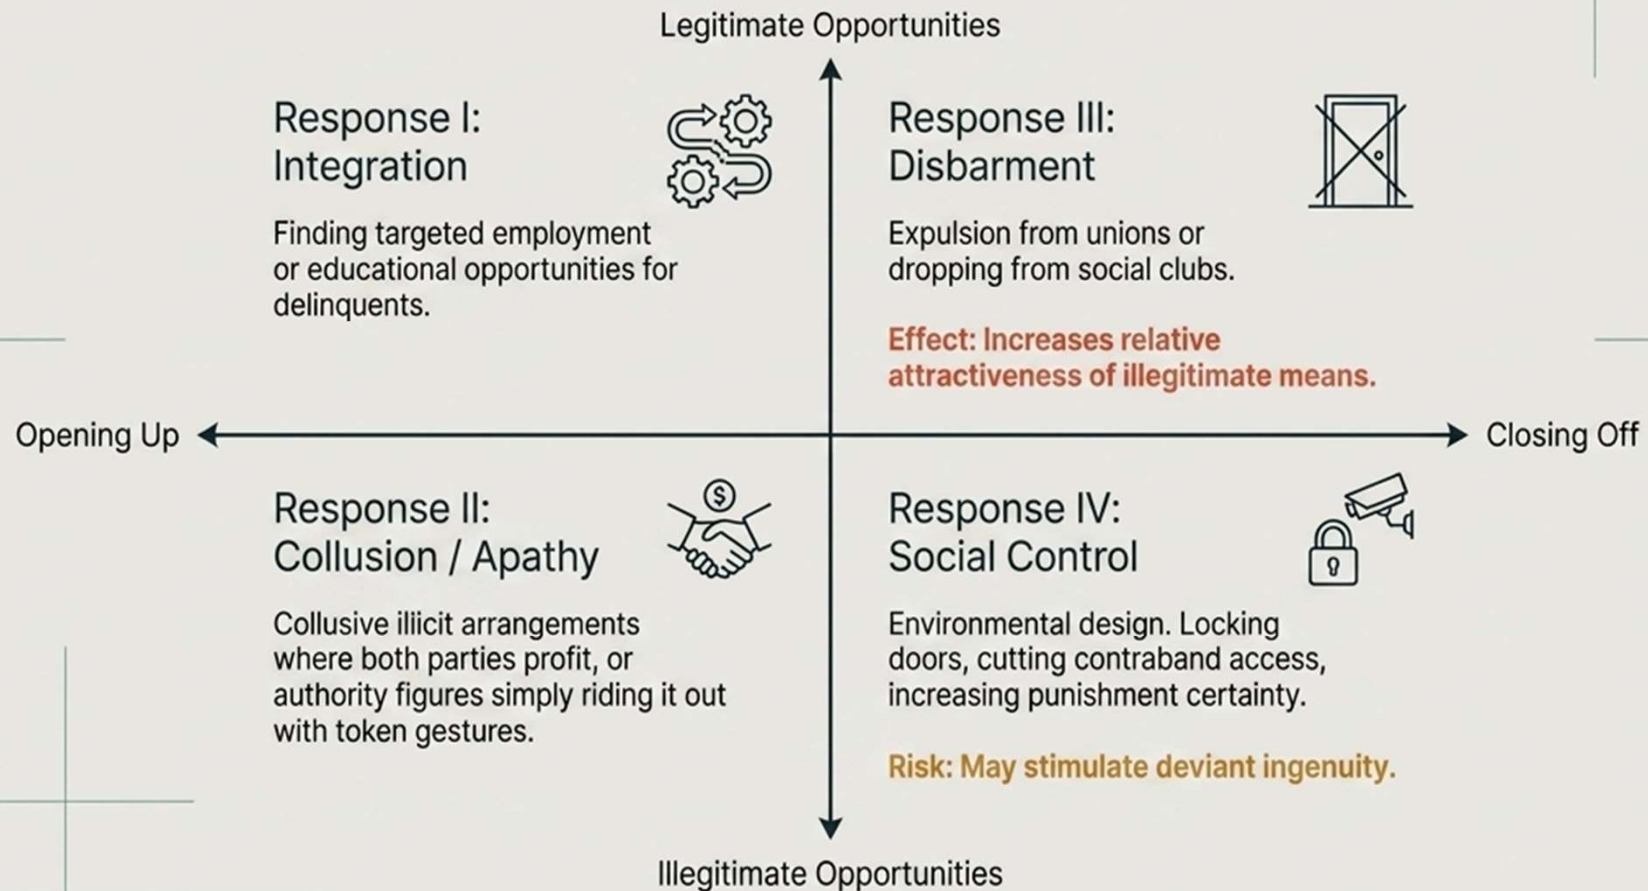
Legitimate Opportunities

Response I: Integration

Finding targeted employment or educational opportunities for delinquents.

Response III: Disbarment

Expulsion from unions or dropping from social clubs.

Effect: Increases relative attractiveness of illegitimate means.

Opening Up

Closing Off

Response II: Collusion / Apathy

Collusive illicit arrangements where both parties profit, or authority figures simply riding it out with token gestures.

Response IV: Social Control

Environmental design. Locking doors, cutting contraband access, increasing punishment certainty.

Risk: May stimulate deviant ingenuity.

Illegitimate Opportunities